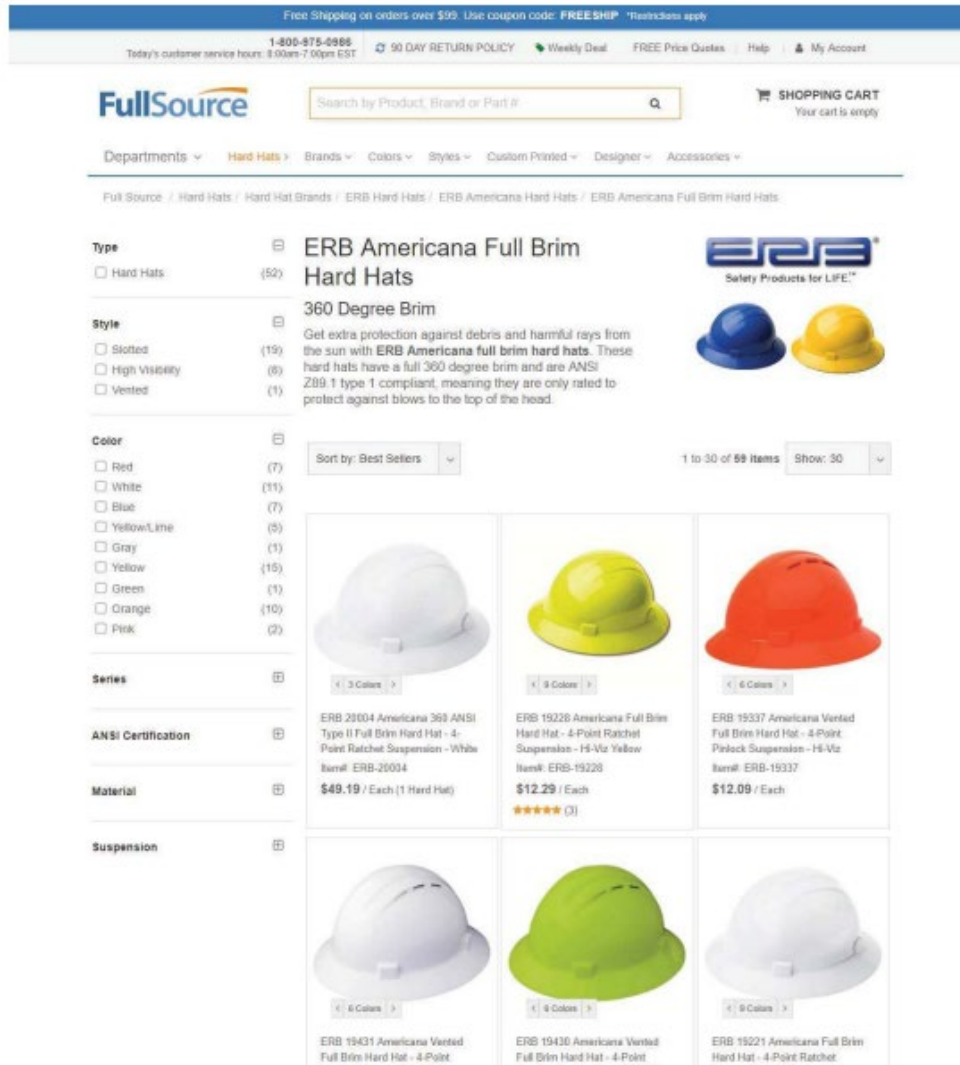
Free Shipping on orders over $99. Use coupon code: FREESHIP *Restrictions apply

1-800-975-0986
Today's customer service hours: 8:00am-7:00pm EST

90 DAY RETURN POLICY | Weekly Deal | FREE Price Quotes | Help | My Account

FullSource

Search by Product, Brand or Part #

SHOPPING CART
Your cart is empty

Departments | Hard Hats | Brands | Colors | Styles | Custom Printed | Designer | Accessories

Full Source / Hard Hats / Hard Hat Brands / ERB Hard Hats / ERB Americana Hard Hats / ERB Americana Full Brim Hard Hats

Type
Hard Hats (52)

Style
Slotted (19)
High Visibility (6)
Vented (1)

Color
Red (7)
White (11)
Blue (7)
Yellow/Lime (5)
Gray (1)
Yellow (15)
Green (1)
Orange (10)
Pink (2)

Series

ANSI Certification

Material

Suspension

ERB Americana Full Brim Hard Hats

360 Degree Brim

Get extra protection against debris and harmful rays from the sun with ERB Americana full brim hard hats. These hard hats have a full 360 degree brim and are ANSI Z89.1 type 1 compliant, meaning they are only rated to protect against blows to the top of the head.

ERB
Safety Products for LIFE.

Sort by: Best Sellers

1 to 30 of 59 items | Show: 30

3 Colors
ERB 20004 Americana 360 ANSI Type II Full Brim Hard Hat - 4-Point Ratchet Suspension - White
Item#: ERB-20004
$49.19 / Each (1 Hard Hat)

9 Colors
ERB 19228 Americana Full Brim Hard Hat - 4-Point Ratchet Suspension - Hi-Viz Yellow
Item#: ERB-19228
$12.29 / Each
(3)

6 Colors
ERB 19337 Americana Vented Full Brim Hard Hat - 4-Point Pinlock Suspension - Hi-Viz
Item#: ERB-19337
$12.09 / Each

6 Colors
ERB 19431 Americana Vented Full Brim Hard Hat - 4-Point

6 Colors
ERB 19430 Americana Vented Full Brim Hard Hat - 4-Point

9 Colors
ERB 19221 Americana Full Brim Hard Hat - 4-Point Ratchet